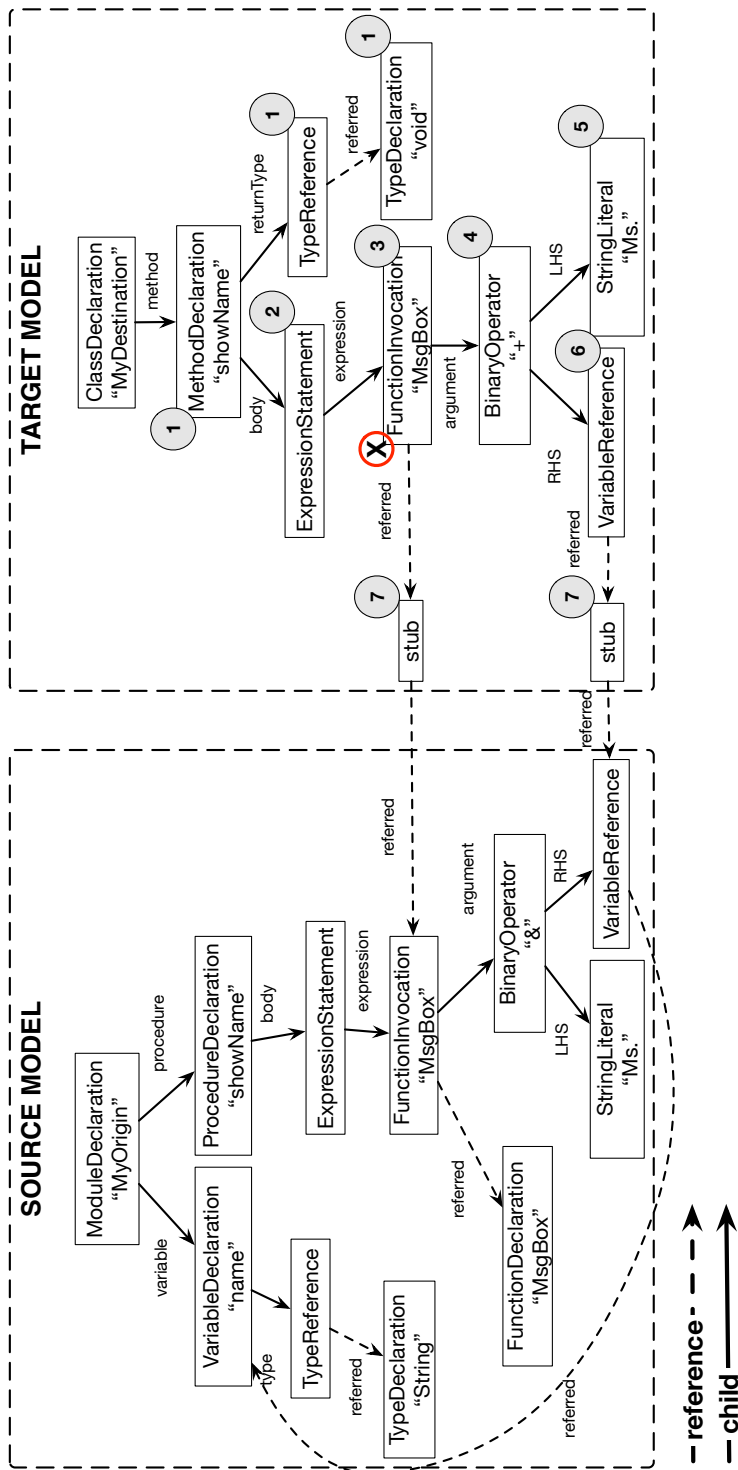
TARGET MODEL

ClassDeclaration "MyDestination"
method
1
MethodDeclaration "showName"
returnType
1
TypeReference
referred
1
TypeDeclaration "void"
body
2
ExpressionStatement
expression
3
FunctionInvocation "MsgBox"
X
referred
argument
4
BinaryOperator "+"
LHS
5
StringLiteral "Ms."
RHS
6
VariableReference
referred
7
stub
7
stub
referred

SOURCE MODEL

ModuleDeclaration "MyOrigin"
variable
procedure
VariableDeclaration "name"
type
TypeReference
referred
TypeDeclaration "String"
ProcedureDeclaration "showName"
body
ExpressionStatement
expression
FunctionInvocation "MsgBox"
referred
referred
FunctionDeclaration "MsgBox"
argument
BinaryOperator "&"
LHS
StringLiteral "Ms."
RHS
VariableReference
referred

reference
child